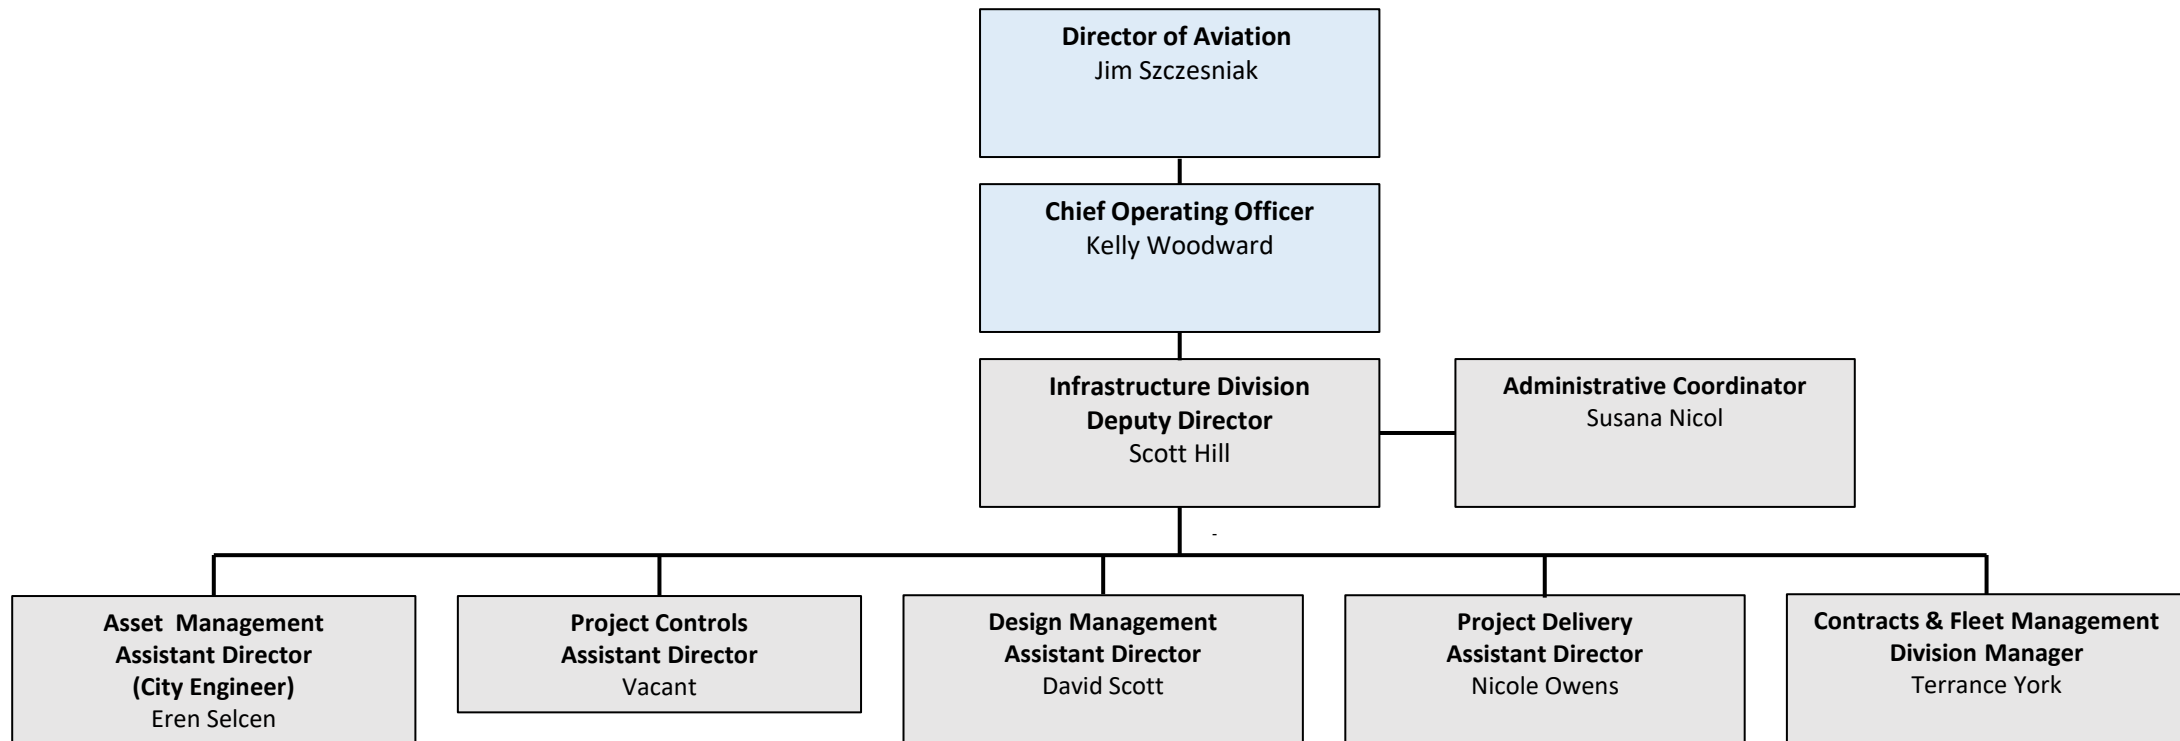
Director of Aviation
Jim Szczesniak

Chief Operating Officer
Kelly Woodward

Infrastructure Division
Deputy Director
Scott Hill

Administrative Coordinator
Susana Nicol

-

Asset Management
Assistant Director
(City Engineer)
Eren Selcen

Project Controls
Assistant Director
Vacant

Design Management
Assistant Director
David Scott

Project Delivery
Assistant Director
Nicole Owens

Contracts & Fleet Management
Division Manager
Terrance York